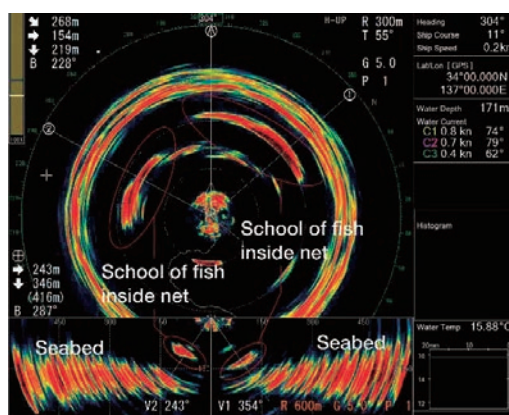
268m
154m
219m
B 228°

304°
H-UP
R 300m
T 55°
G 5.0
P 1

Heading 304°
Ship Course 11°
Ship Speed 0.2kn
Lat/Lon [GPS]
34°00.000N
137°00.000E
Water Depth 171m
Water Current
C1 0.8 kn 74°
C2 0.7 kn 79°
C3 0.4 kn 62°
Histogram

School of fish inside net
School of fish inside net

243m
346m
(416m)
B 287°

Seabed
Seabed

V2 243°
V1 354°
R 600m

Water Temp 15.88°C